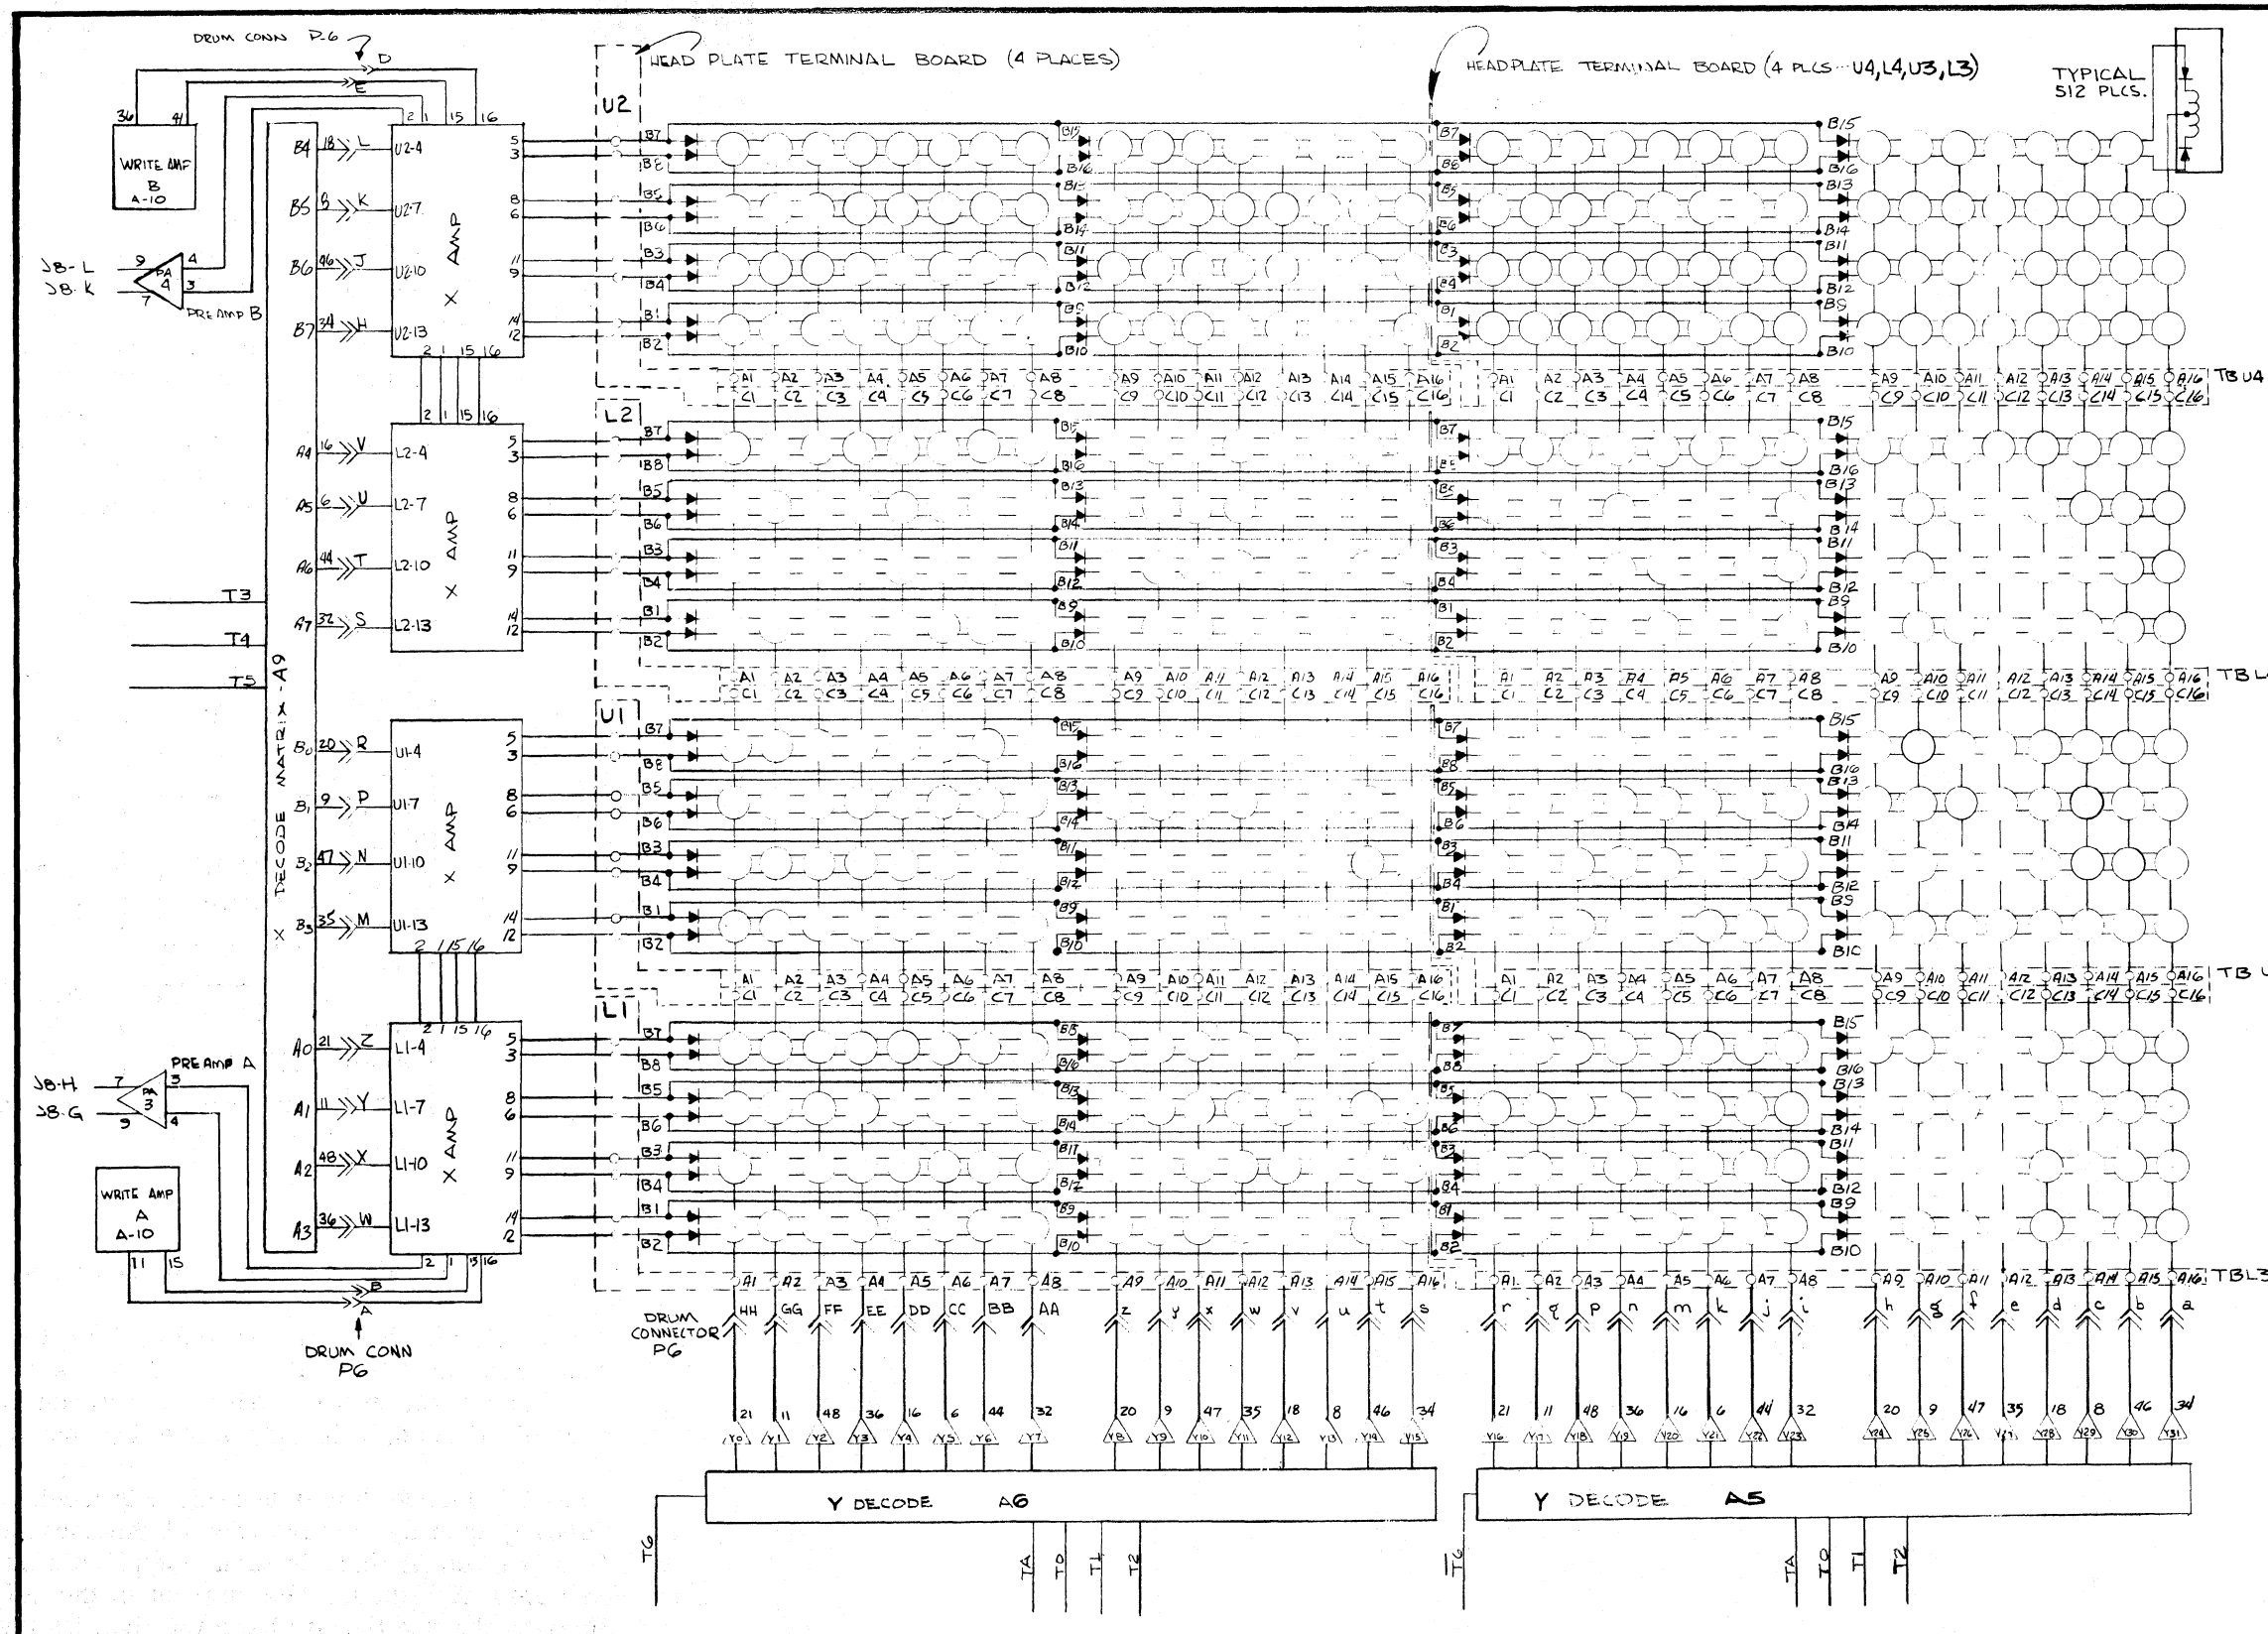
DRUM CONN P-6
D
E
HEAD PLATE TERMINAL BOARD (4 PLACES)
HEAD PLATE TERMINAL BOARD (4 PLCS ··· U4, L4, U3, L3)
TYPICAL 512 PLCS.

36 41
WRITE AMP B A-10
2 1 15 16
U2
B4 18 L U2-4
B5 8 K U2-7
B6 46 J U2-10
B7 34 H U2-13
X AMP
5 3 8 6 11 9 14 12
J8-L
J8-K
9 4 PA 4 3 7
PREAMP B
2 1 15 16

B7 B8 B5 B6 B3 B4 B1 B2
B15 B16 B13 B14 B11 B12 B9 B10

A1 A2 A3 A4 A5 A6 A7 A8 A9 A10 A11 A12 A13 A14 A15 A16
C1 C2 C3 C4 C5 C6 C7 C8 C9 C10 C11 C12 C13 C14 C15 C16
TB U4

L2
A4 16 V L2-4
A5 6 U L2-7
A6 44 T L2-10
A7 32 S L2-13
X AMP
T3
T4
T5
DECODE MATRIX - A9
TB L4

U1
B0 20 R U1-4
B1 9 P U1-7
B2 47 N U1-10
B3 35 M U1-13
X AMP
2 1 15 16
TB U3

L1
A0 21 Z L1-4
A1 11 Y L1-7
A2 48 X L1-10
A3 36 W L1-13
X AMP
PREAMP A
J8-H
J8-G
7 PA 3 3 9 4
WRITE AMP A A-10
11 15
2 1 15 16
B
A
DRUM CONN P6
TBL3

DRUM CONNECTOR P6
HH GG FF EE DD CC BB AA z y x w v u t s r q p n m k j i h g f e d c b a
21 11 48 36 16 6 44 32 20 9 47 35 18 8 46 34 21 11 48 36 16 6 44 32 20 9 47 35 18 8 46 34
Y0 Y1 Y2 Y3 Y4 Y5 Y6 Y7 Y8 Y9 Y10 Y11 Y12 Y13 Y14 Y15 Y16 Y17 Y18 Y19 Y20 Y21 Y22 Y23 Y24 Y25 Y26 Y27 Y28 Y29 Y30 Y31

Y DECODE A6
Y DECODE A5
T6 TA T0 T1 T2
T6 TA T0 T1 T2